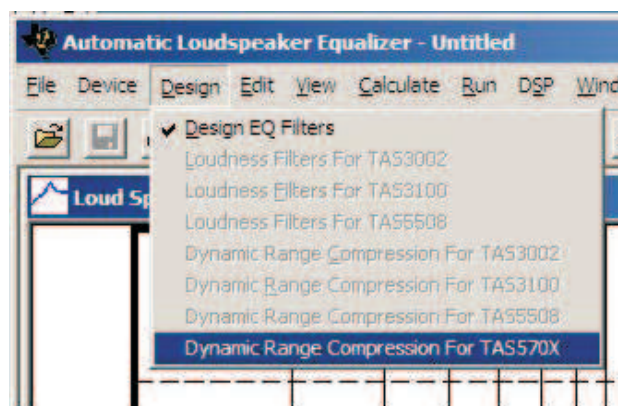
Automatic Loudspeaker Equalizer - Untitled

File Device Design Edit View Calculate Run DSP Wind

Loud Sp

✔ Design EQ Filters
Loudness Filters For TAS3002
Loudness Filters For TAS3100
Loudness Filters For TAS5508
Dynamic Range Compression For TAS3002
Dynamic Range Compression For TAS3100
Dynamic Range Compression For TAS5508
Dynamic Range Compression For TAS570X